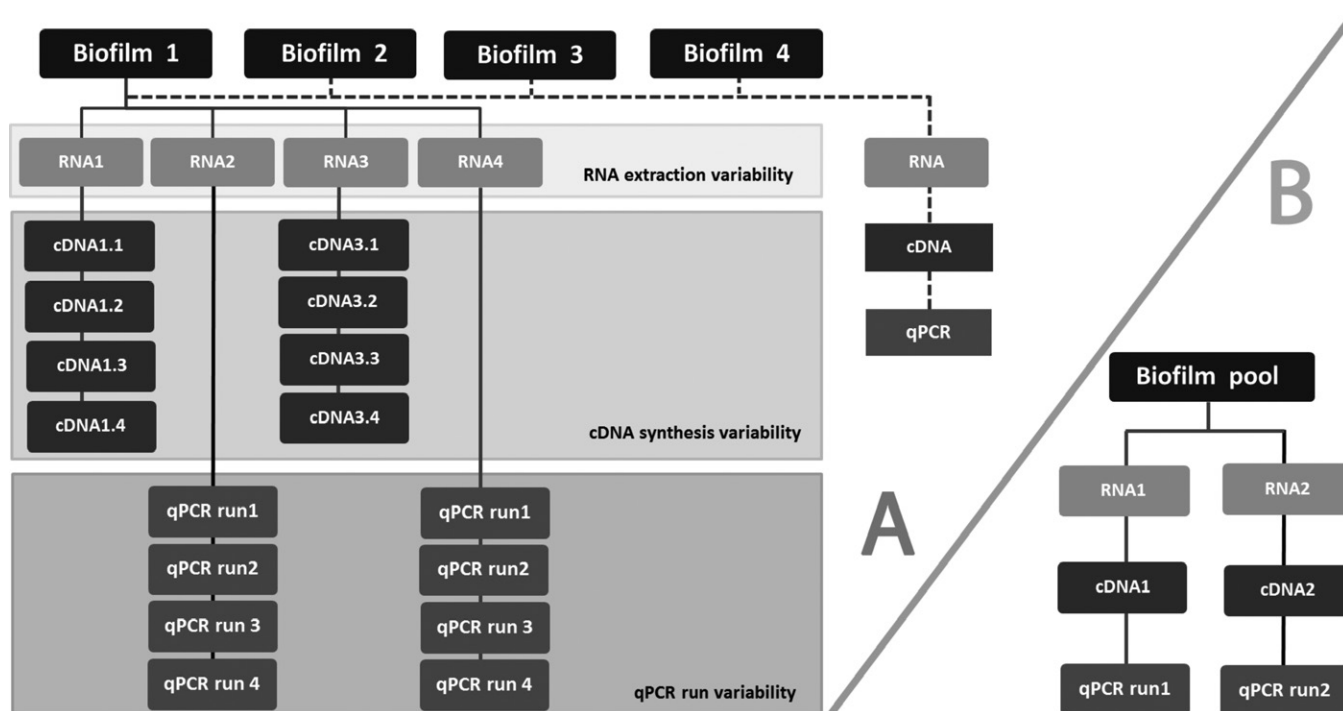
Biofilm 1
Biofilm 2
Biofilm 3
Biofilm 4

RNA1
RNA2
RNA3
RNA4
RNA extraction variability

RNA
cDNA
qPCR

B

cDNA1.1
cDNA1.2
cDNA1.3
cDNA1.4

cDNA3.1
cDNA3.2
cDNA3.3
cDNA3.4

cDNA synthesis variability

qPCR run1
qPCR run2
qPCR run 3
qPCR run 4

qPCR run1
qPCR run2
qPCR run 3
qPCR run 4

qPCR run variability

A

Biofilm pool
RNA1
RNA2
cDNA1
cDNA2
qPCR run1
qPCR run2